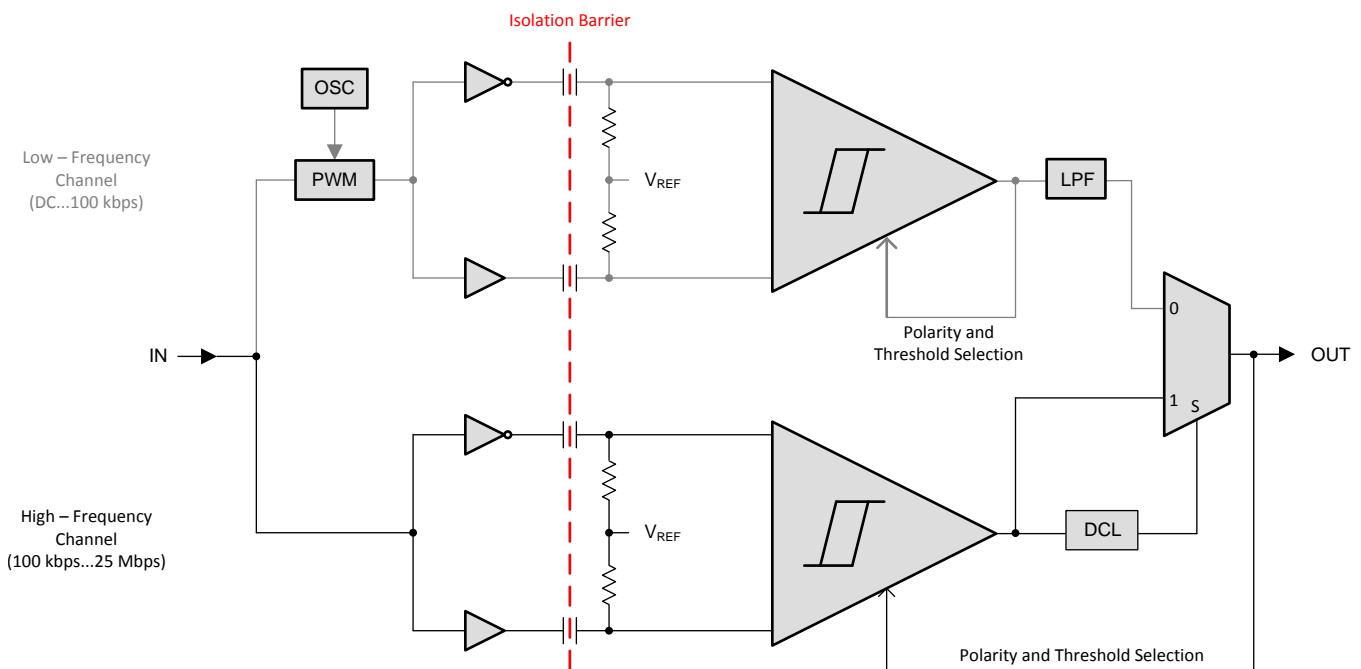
Isolation Barrier

OSC

PWM

Low – Frequency Channel (DC...100 kbps)

$V_{REF}$

LPF

Polarity and Threshold Selection

IN

0

OUT

1

S

High – Frequency Channel (100 kbps...25 Mbps)

$V_{REF}$

DCL

Polarity and Threshold Selection